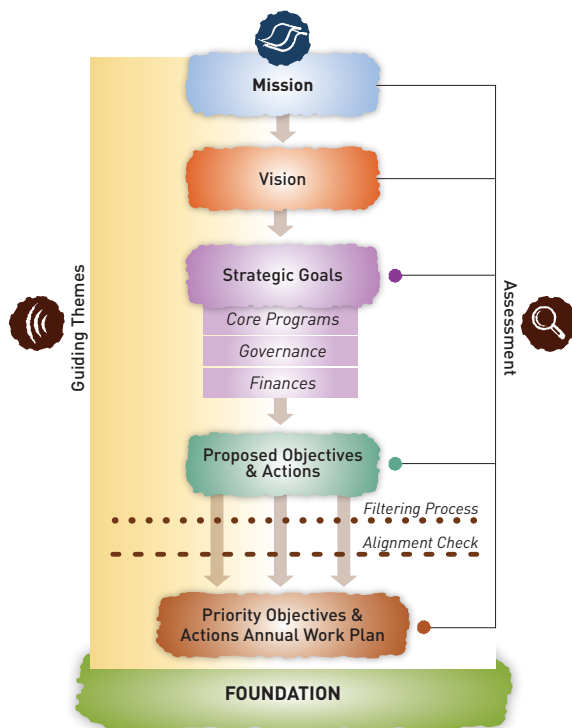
Mission

Vision

Strategic Goals

Core Programs

Governance

Finances

Proposed Objectives & Actions

Filtering Process

Alignment Check

Priority Objectives & Actions Annual Work Plan

FOUNDATION

Guiding Themes

Assessment